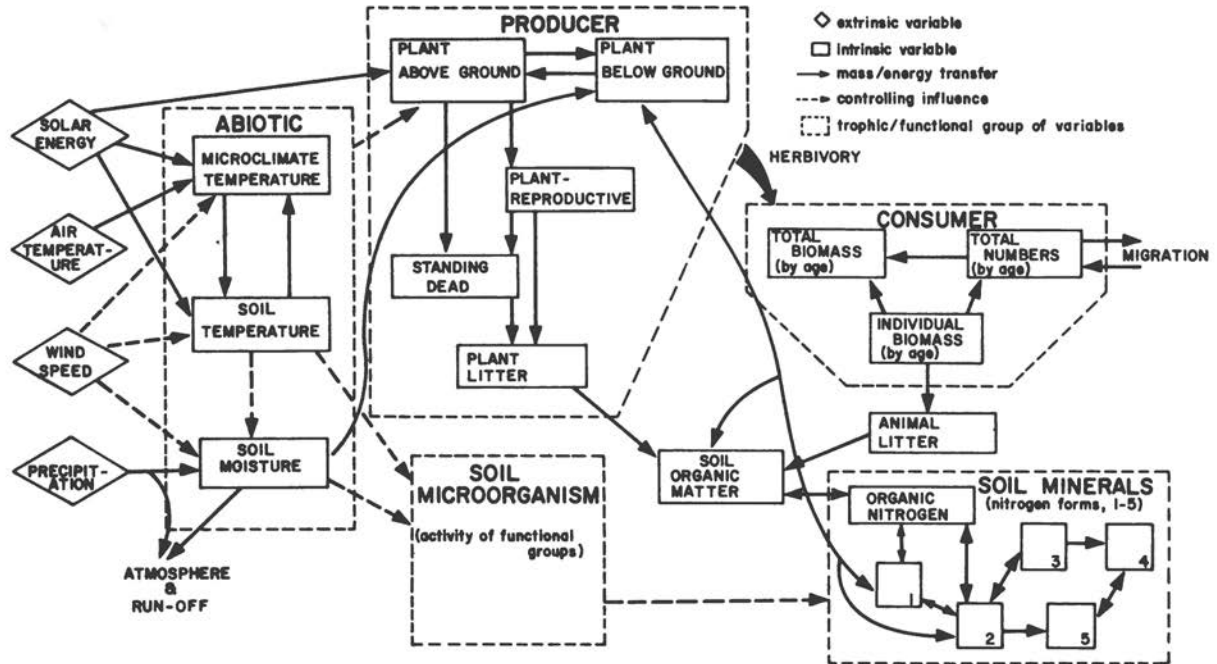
PRODUCER

PLANT ABOVE GROUND

PLANT BELOW GROUND

extrinsic variable
intrinsic variable
mass/energy transfer
controlling influence
trophic/functional group of variables

SOLAR ENERGY

ABIOTIC

MICROCLIMATE TEMPERATURE

AIR TEMPERATURE

PLANT-REPRODUCTIVE

HERBIVORY

CONSUMER

TOTAL BIOMASS (by age)

TOTAL NUMBERS (by age)

MIGRATION

STANDING DEAD

SOIL TEMPERATURE

WIND SPEED

INDIVIDUAL BIOMASS (by age)

PLANT LITTER

ANIMAL LITTER

PRECIPITATION

SOIL MOISTURE

SOIL MICROORGANISM

(activity of functional groups)

SOIL ORGANIC MATTER

SOIL MINERALS (nitrogen forms, 1-5)

ORGANIC NITROGEN

1

2

3

4

5

ATMOSPHERE & RUN-OFF